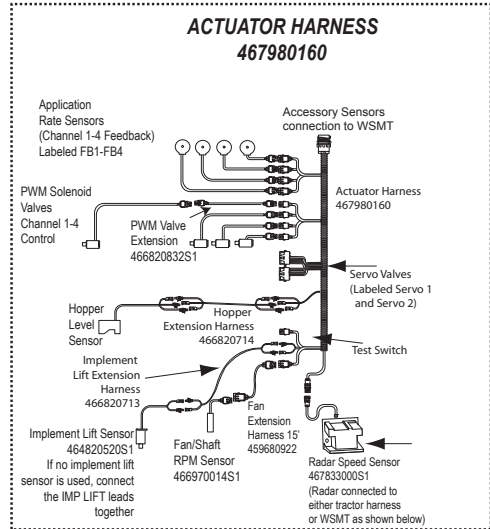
ACTUATOR HARNESS
467980160

Application Rate Sensors (Channel 1-4 Feedback) Labeled FB1-FB4

Accessory Sensors connection to WSMT

Actuator Harness 467980160

PWM Solenoid Valves Channel 1-4 Control

PWM Valve Extension 466820832S1

Servo Valves (Labeled Servo 1 and Servo 2)

Hopper Level Sensor

Hopper Extension Harness 466820714

Test Switch

Implement Lift Extension Harness 466820713

Fan Extension Harness 15' 459680922

Implement Lift Sensor 464820520S1
If no implement lift sensor is used, connect the IMP LIFT leads together

Fan/Shaft RPM Sensor 466970014S1

Radar Speed Sensor 467833000S1
(Radar connected to either tractor harness or WSMT as shown below)